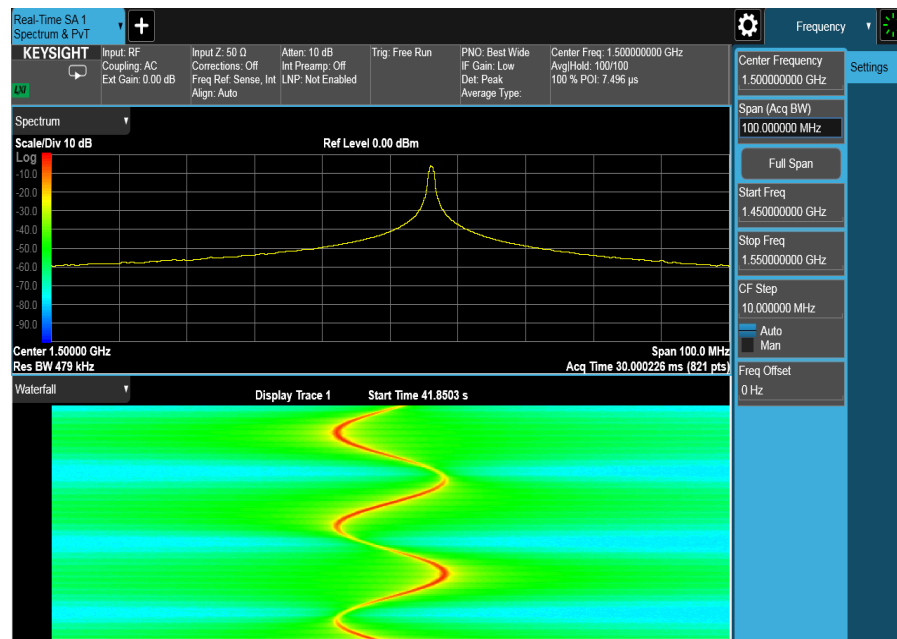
Real-Time SA 1
Spectrum & PvT

Frequency

KEYSIGHT

LXI

Input: RF
Coupling: AC
Ext Gain: 0.00 dB

Input Z: 50 Ω
Corrections: Off
Freq Ref: Sense, Int
Align: Auto

Atten: 10 dB
Int Preamp: Off
LNP: Not Enabled

Trig: Free Run

PNO: Best Wide
IF Gain: Low
Det: Peak
Average Type:

Center Freq: 1.500000000 GHz
Avg|Hold: 100/100
100 % POI: 7.496 μs

Spectrum

Scale/Div 10 dB

Ref Level 0.00 dBm

Log
-10.0
-20.0
-30.0
-40.0
-50.0
-60.0
-70.0
-80.0
-90.0

Center 1.50000 GHz
Res BW 479 kHz

Span 100.0 MHz
Acq Time 30.000226 ms (821 pts)

Waterfall

Display Trace 1

Start Time 41.8503 s

Center Frequency
1.500000000 GHz

Settings

Span (Acq BW)
100.000000 MHz

Full Span

Start Freq
1.450000000 GHz

Stop Freq
1.550000000 GHz

CF Step
10.000000 MHz
Auto
Man

Freq Offset
0 Hz